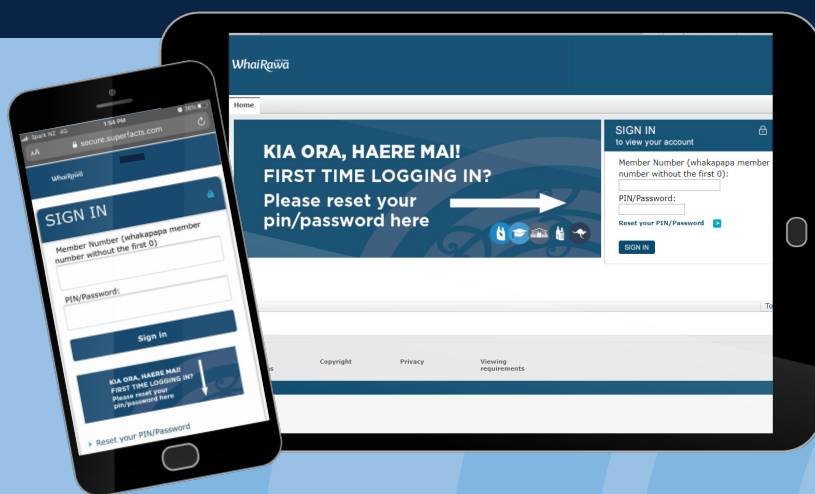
WhaiRawā

Home

KIA ORA, HAERE MAI!
FIRST TIME LOGGING IN?
Please reset your pin/password here

SIGN IN
to view your account

Member Number (whakapapa member number without the first 0):

PIN/Password:

Reset your PIN/Password

SIGN IN

To

s

Copyright

Privacy

Viewing requirements

Spark NZ 4G
1:54 PM
36%
AA
secure.superfacts.com

WhaiRawā

SIGN IN

Member Number (whakapapa member number without the first 0)

PIN/Password:

Sign in

KIA ORA, HAERE MAI!
FIRST TIME LOGGING IN?
Please reset your pin/password here

Reset your PIN/Password